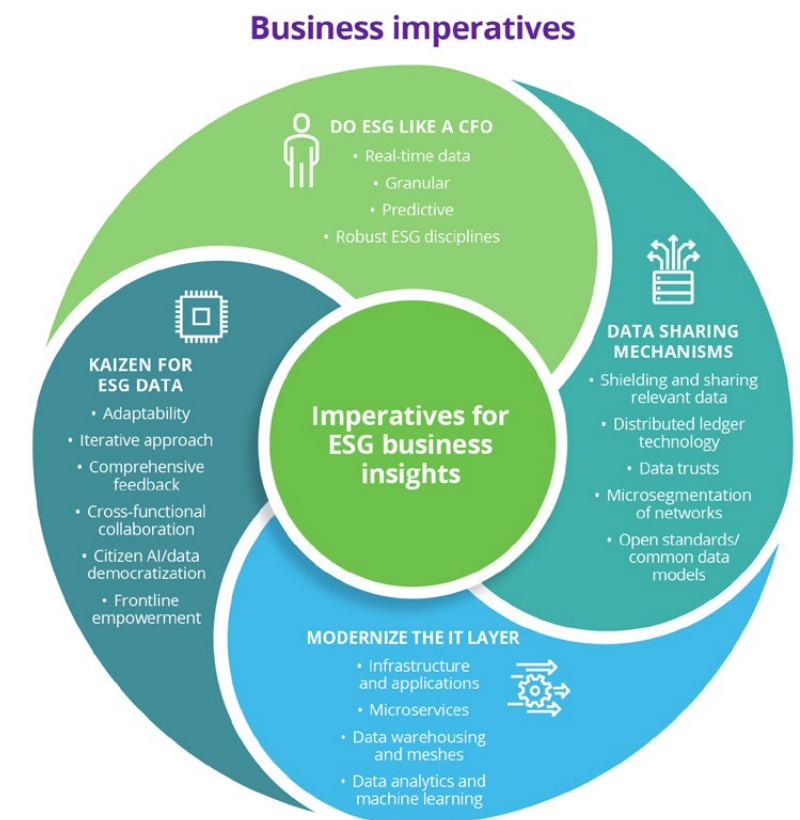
Business imperatives

DO ESG LIKE A CFO
• Real-time data
• Granular
• Predictive
• Robust ESG disciplines

DATA SHARING MECHANISMS
• Shielding and sharing relevant data
• Distributed ledger technology
• Data trusts
• Microsegmentation of networks
• Open standards/ common data models

MODERNIZE THE IT LAYER
• Infrastructure and applications
• Microservices
• Data warehousing and meshes
• Data analytics and machine learning

KAIZEN FOR ESG DATA
• Adaptability
• Iterative approach
• Comprehensive feedback
• Cross-functional collaboration
• Citizen AI/data democratization
• Frontline empowerment

Imperatives for ESG business insights